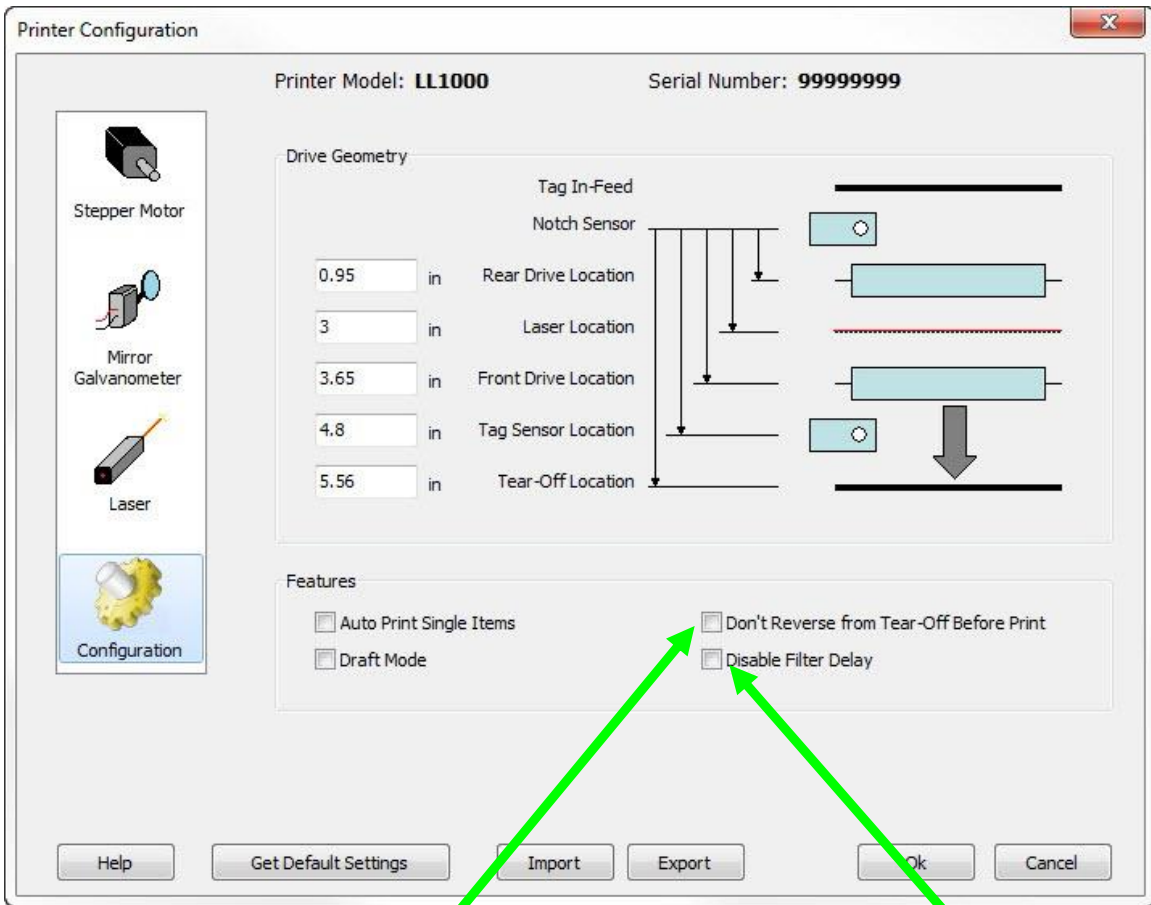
Printer Configuration

Printer Model: **LL1000** Serial Number: **99999999**

Stepper Motor

Mirror Galvanometer

Laser

Configuration

Drive Geometry

Tag In-Feed

Notch Sensor

0.95 in Rear Drive Location

3 in Laser Location

3.65 in Front Drive Location

4.8 in Tag Sensor Location

5.56 in Tear-Off Location

Features

Auto Print Single Items

Draft Mode

Don't Reverse from Tear-Off Before Print

Disable Filter Delay

Help Get Default Settings Import Export Ok Cancel